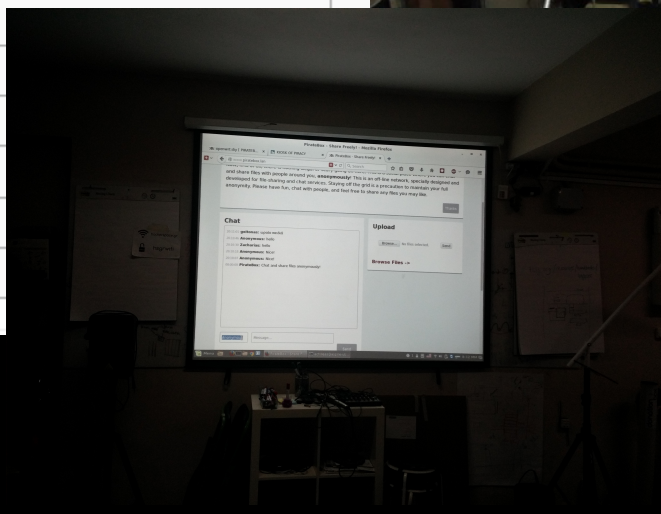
PirateBox - Share Freely! - Mozilla Firefox

and share files with people around you, anonymously! This is an off-line network, specially designed and developed for file sharing and chat services. Staying off the grid is a precaution to maintain your full anonymity. Please have fun, chat with people, and feel free to share any files you may like.

Chat

gehimer: upside world
Anonymous: hello
Zacharias: hello
Anonymous: blah
Anonymous: Blah
PirateBox: Chat and share files anonymously!

Upload

Browse... No file selected. Send

Browse Files ->

Message...

Send